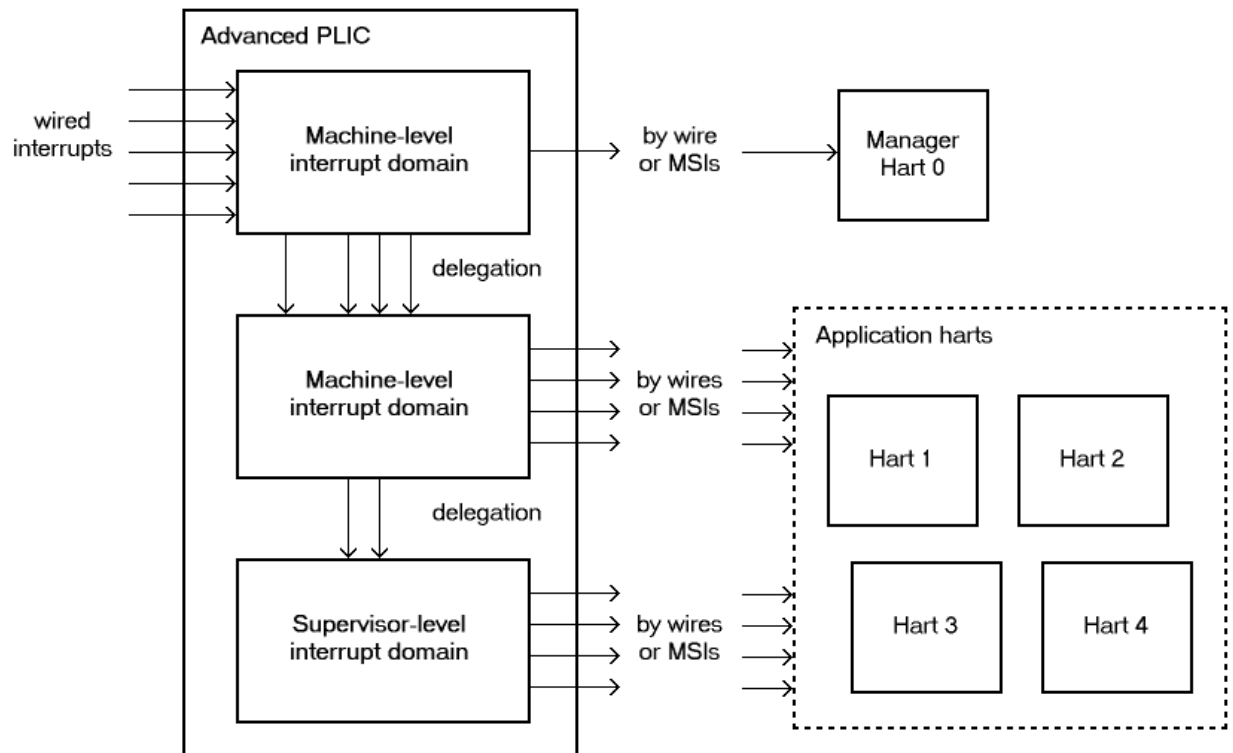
Advanced PLIC

wired interrupts

Machine-level interrupt domain

by wire or MSIs

Manager Hart 0

delegation

Machine-level interrupt domain

by wires or MSIs

Application harts

Hart 1

Hart 2

delegation

Supervisor-level interrupt domain

by wires or MSIs

Hart 3

Hart 4